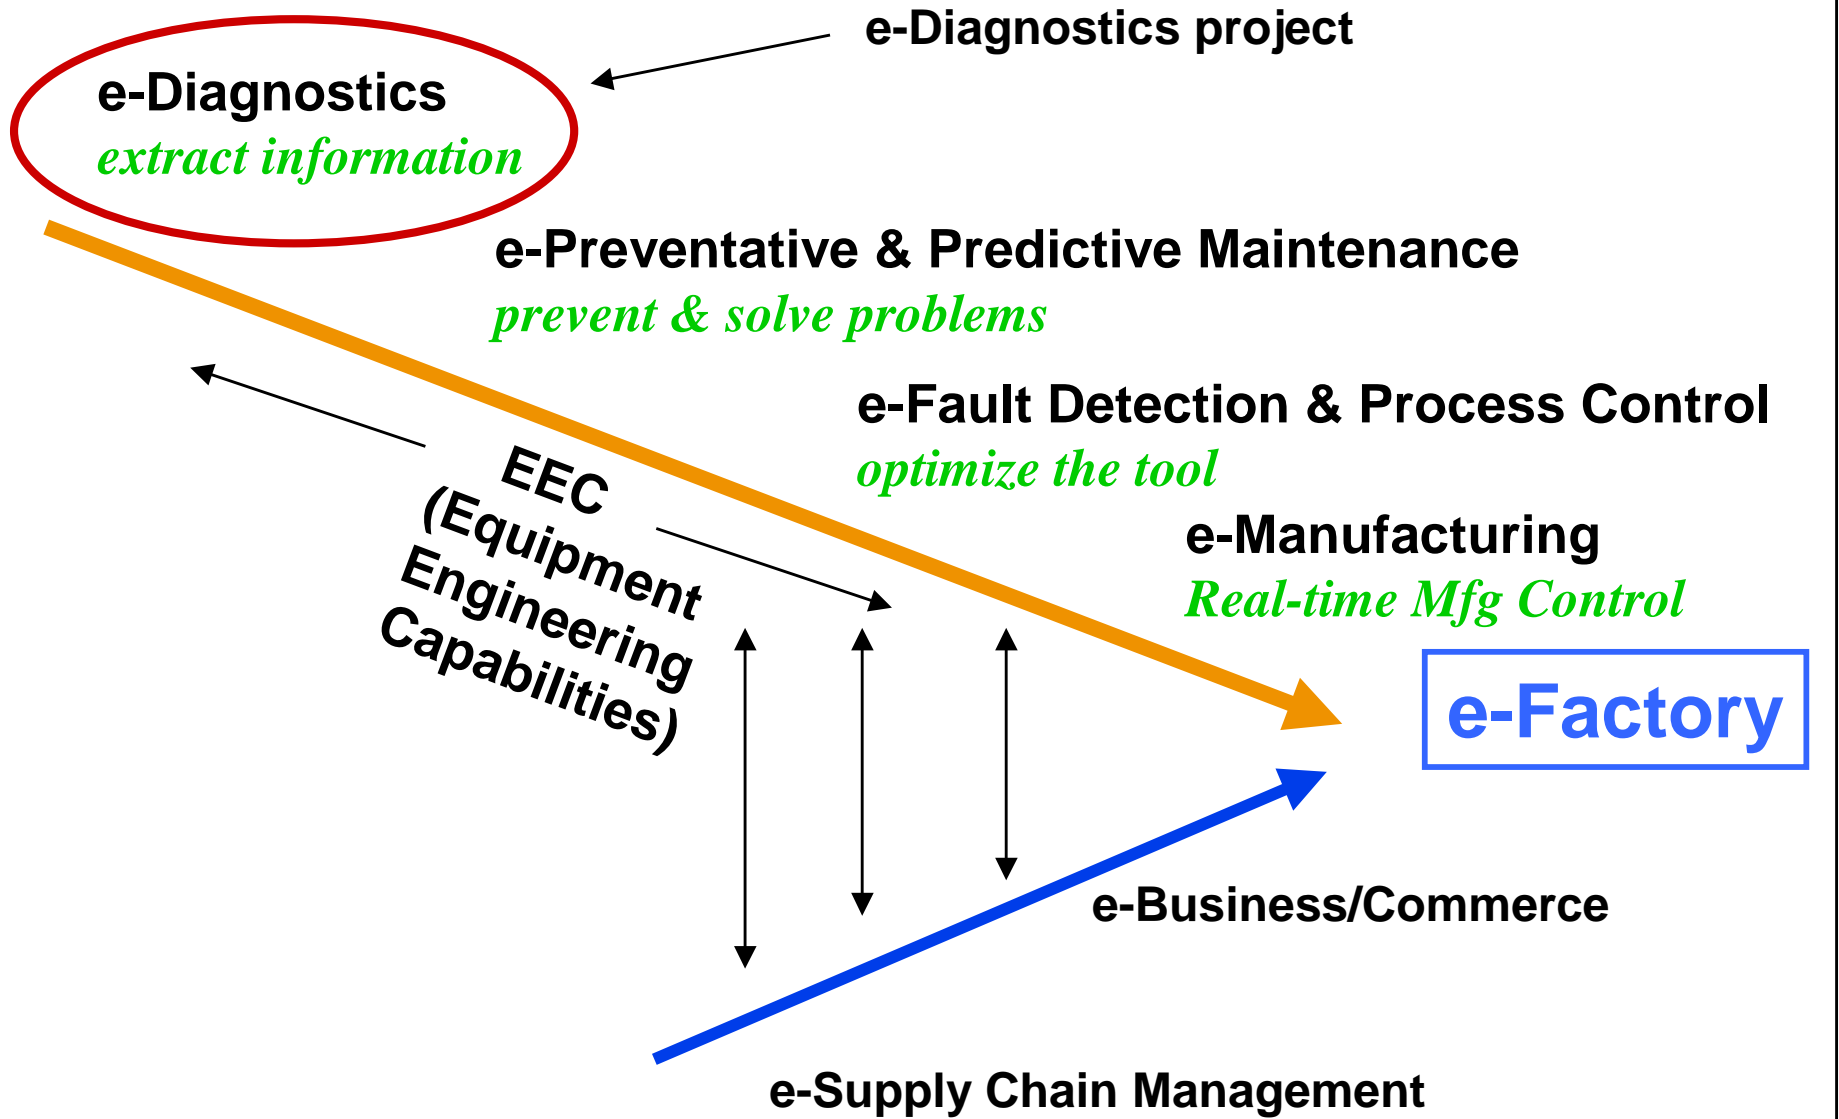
e-Diagnostics project

e-Diagnostics
extract information

e-Preventative & Predictive Maintenance
prevent & solve problems

e-Fault Detection & Process Control
optimize the tool

EEC
(Equipment
Engineering
Capabilities)

e-Manufacturing
Real-time Mfg Control

e-Factory

e-Business/Commerce

e-Supply Chain Management